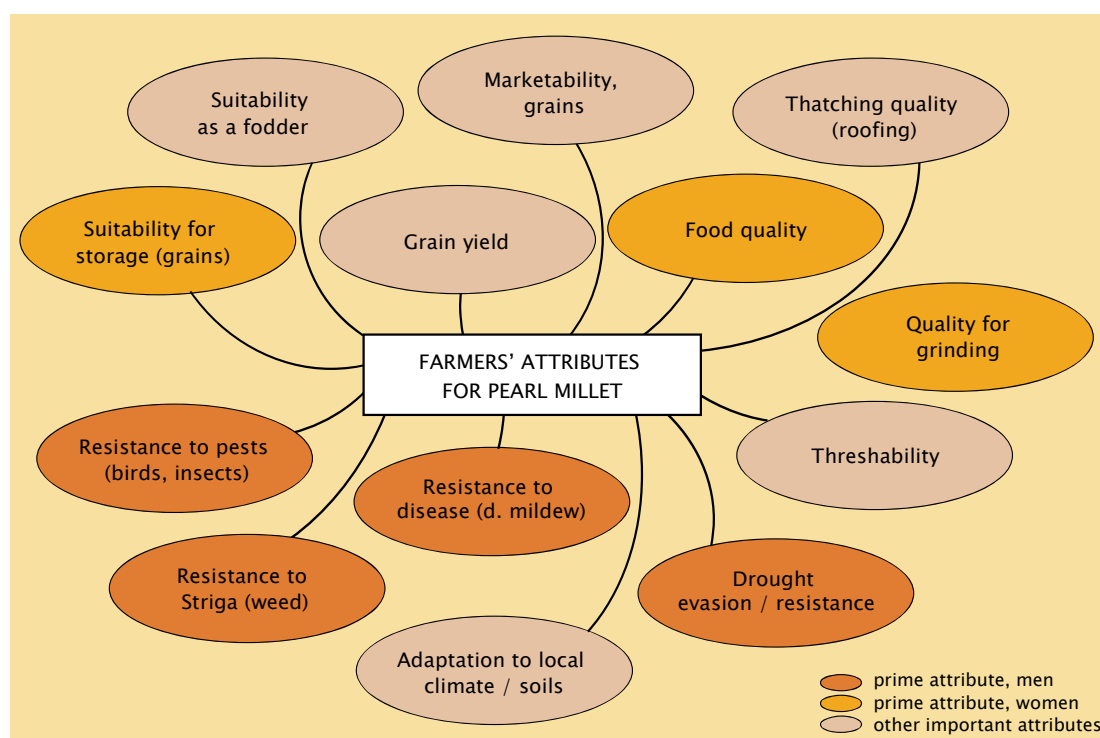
Suitability as a fodder

Marketability, grains

Thatching quality (roofing)

Suitability for storage (grains)

Grain yield

Food quality

Quality for grinding

FARMERS' ATTRIBUTES FOR PEARL MILLET

Resistance to pests (birds, insects)

Resistance to disease (d. mildew)

Threshability

Resistance to Striga (weed)

Drought evasion / resistance

Adaptation to local climate / soils

prime attribute, men
prime attribute, women
other important attributes